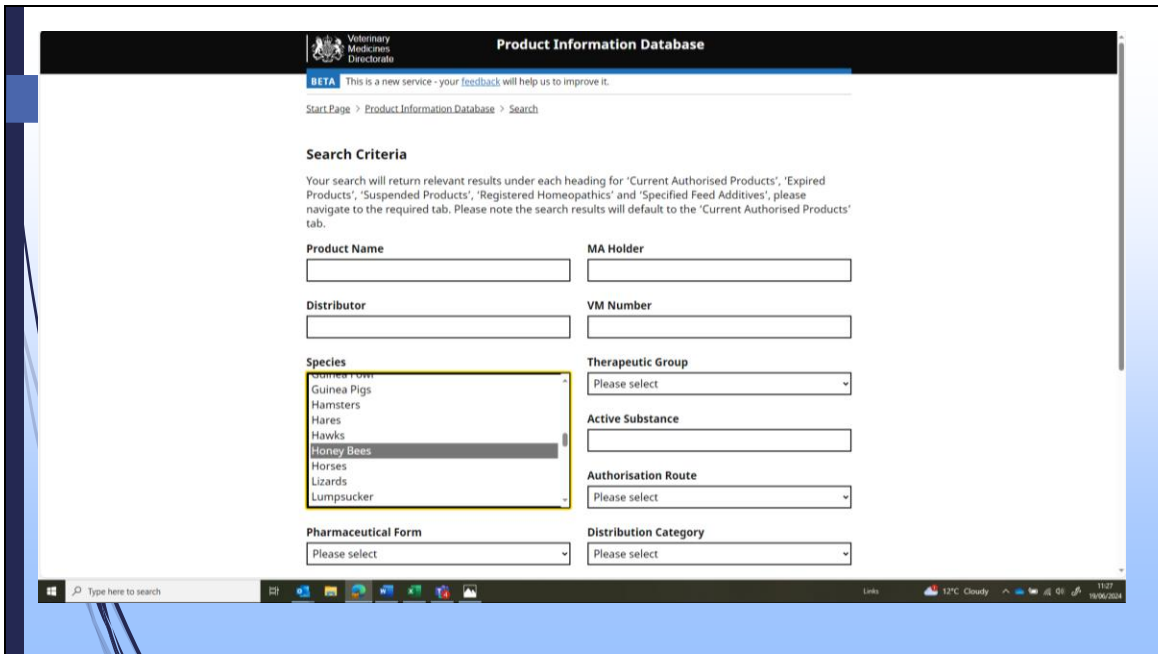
Veterinary Medicines Directorate

Product Information Database

BETA This is a new service - your feedback will help us to improve it.

Start Page > Product Information Database > Search

Search Criteria

Your search will return relevant results under each heading for 'Current Authorised Products', 'Expired Products', 'Suspended Products', 'Registered Homeopathics' and 'Specified Feed Additives', please navigate to the required tab. Please note the search results will default to the 'Current Authorised Products' tab.

Product Name

MA Holder

Distributor

VM Number

Species

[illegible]
Guinea Pigs
Hamsters
Hares
Hawks
Honey Bees
Horses
Lizards
Lumpsucker

Therapeutic Group

Please select

Active Substance

Authorisation Route

Please select

Pharmaceutical Form

Please select

Distribution Category

Please select

Type here to search

Links

12°C Cloudy

11:27
19/06/2024